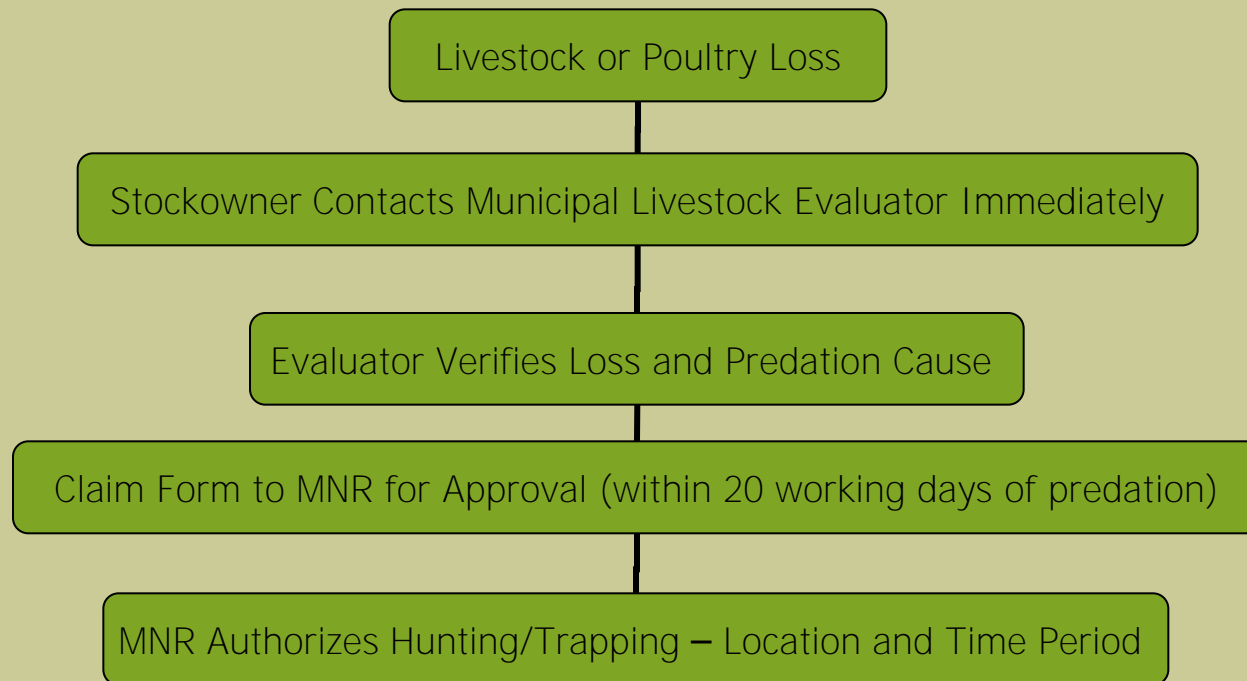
Livestock or Poultry Loss

Stockowner Contacts Municipal Livestock Evaluator Immediately

Evaluator Verifies Loss and Predation Cause

Claim Form to MNR for Approval (within 20 working days of predation)

MNR Authorizes Hunting/Trapping – Location and Time Period